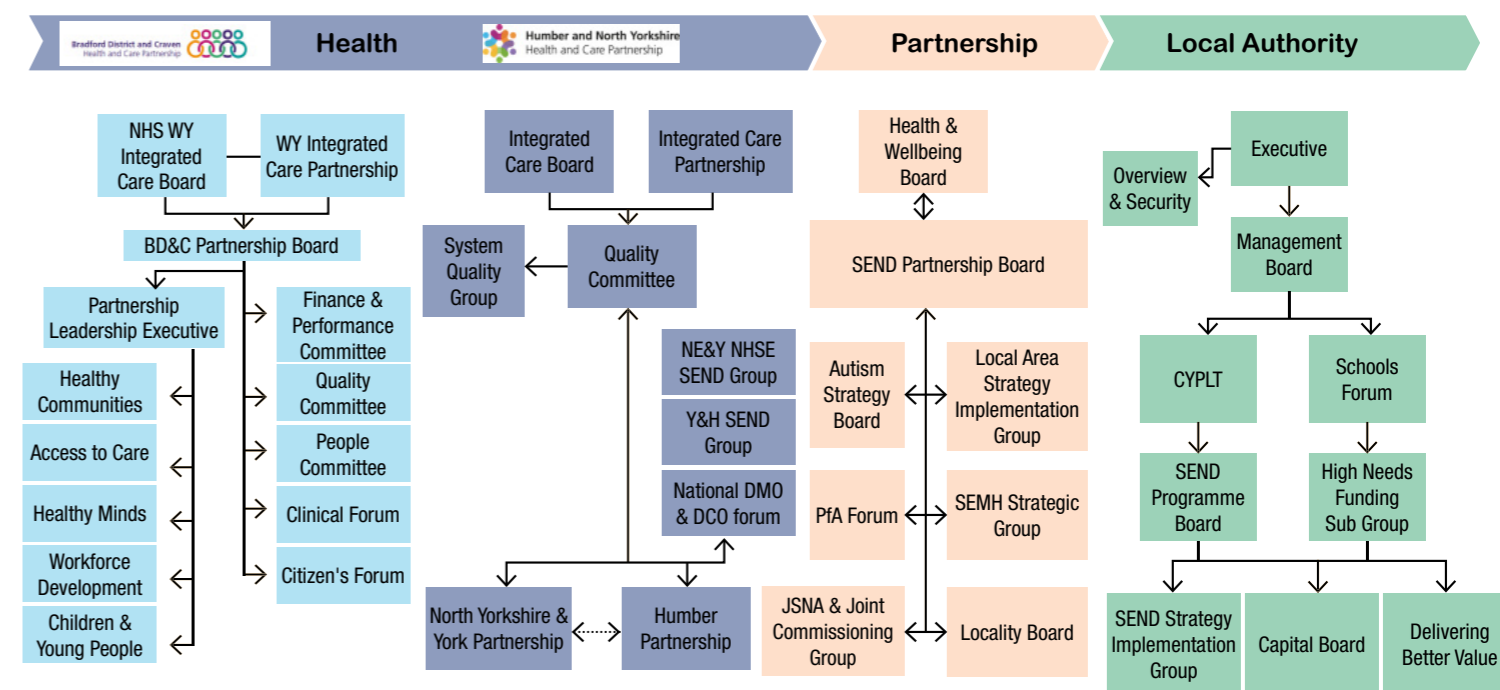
Bradford District and Craven Health and Care Partnership

Health

Humber and North Yorkshire Health and Care Partnership

Partnership

Local Authority

NHS WY Integrated Care Board

WY Integrated Care Partnership

BD&C Partnership Board

Partnership Leadership Executive

Finance & Performance Committee

Healthy Communities

Quality Committee

Access to Care

People Committee

Healthy Minds

Clinical Forum

Workforce Development

Citizen's Forum

Children & Young People

Integrated Care Board

Integrated Care Partnership

System Quality Group

Quality Committee

NE&Y NHSE SEND Group

Y&H SEND Group

National DMO & DCO forum

North Yorkshire & York Partnership

Humber Partnership

Health & Wellbeing Board

SEND Partnership Board

Autism Strategy Board

Local Area Strategy Implementation Group

PfA Forum

SEMH Strategic Group

JSNA & Joint Commissioning Group

Locality Board

Overview & Security

Executive

Management Board

CYPLT

Schools Forum

SEND Programme Board

High Needs Funding Sub Group

SEND Strategy Implementation Group

Capital Board

Delivering Better Value